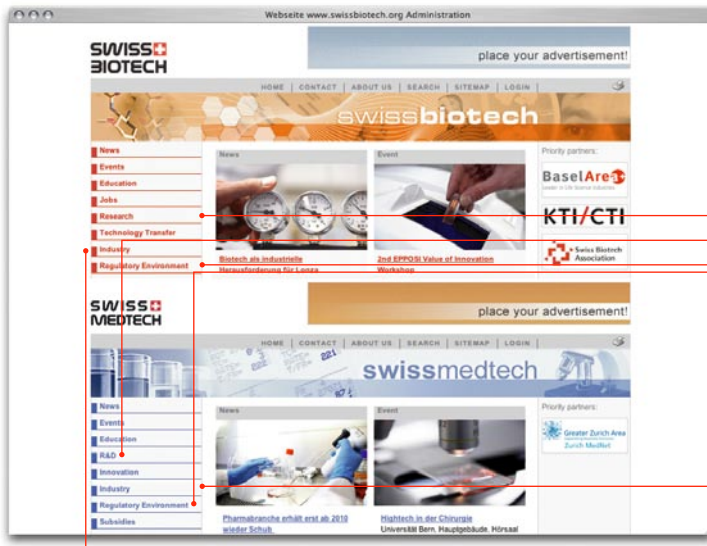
Webseite www.swissbiotech.org Administration

SWISS BIOTECH

place your advertisement!

HOME | CONTACT | ABOUT US | SEARCH | SITEMAP | LOGIN

swissbiotech

News
Events
Education
Jobs
Research
Technology Transfer
Industry
Regulatory Environment

News

Biotech als industrielle Herausforderung für Lonza

Event

2nd EPPOSI Value of Innovation Workshop

Priority partners:

BaselArea

KTI/CTI

Swiss Biotech Association

SWISS MEDTECH

place your advertisement!

HOME | CONTACT | ABOUT US | SEARCH | SITEMAP | LOGIN

swissmedtech

News
Events
Education
R&D
Innovation
Industry
Regulatory Environment
Subsidies

News

Pharmabranche erhält erst ab 2010 wieder Schub

Event

Hightech in der Chirurgie
Universität Bern, Hauptgebäude, Hörsaal

Priority partners:

Greater Zurich Area
Zurich MedNet